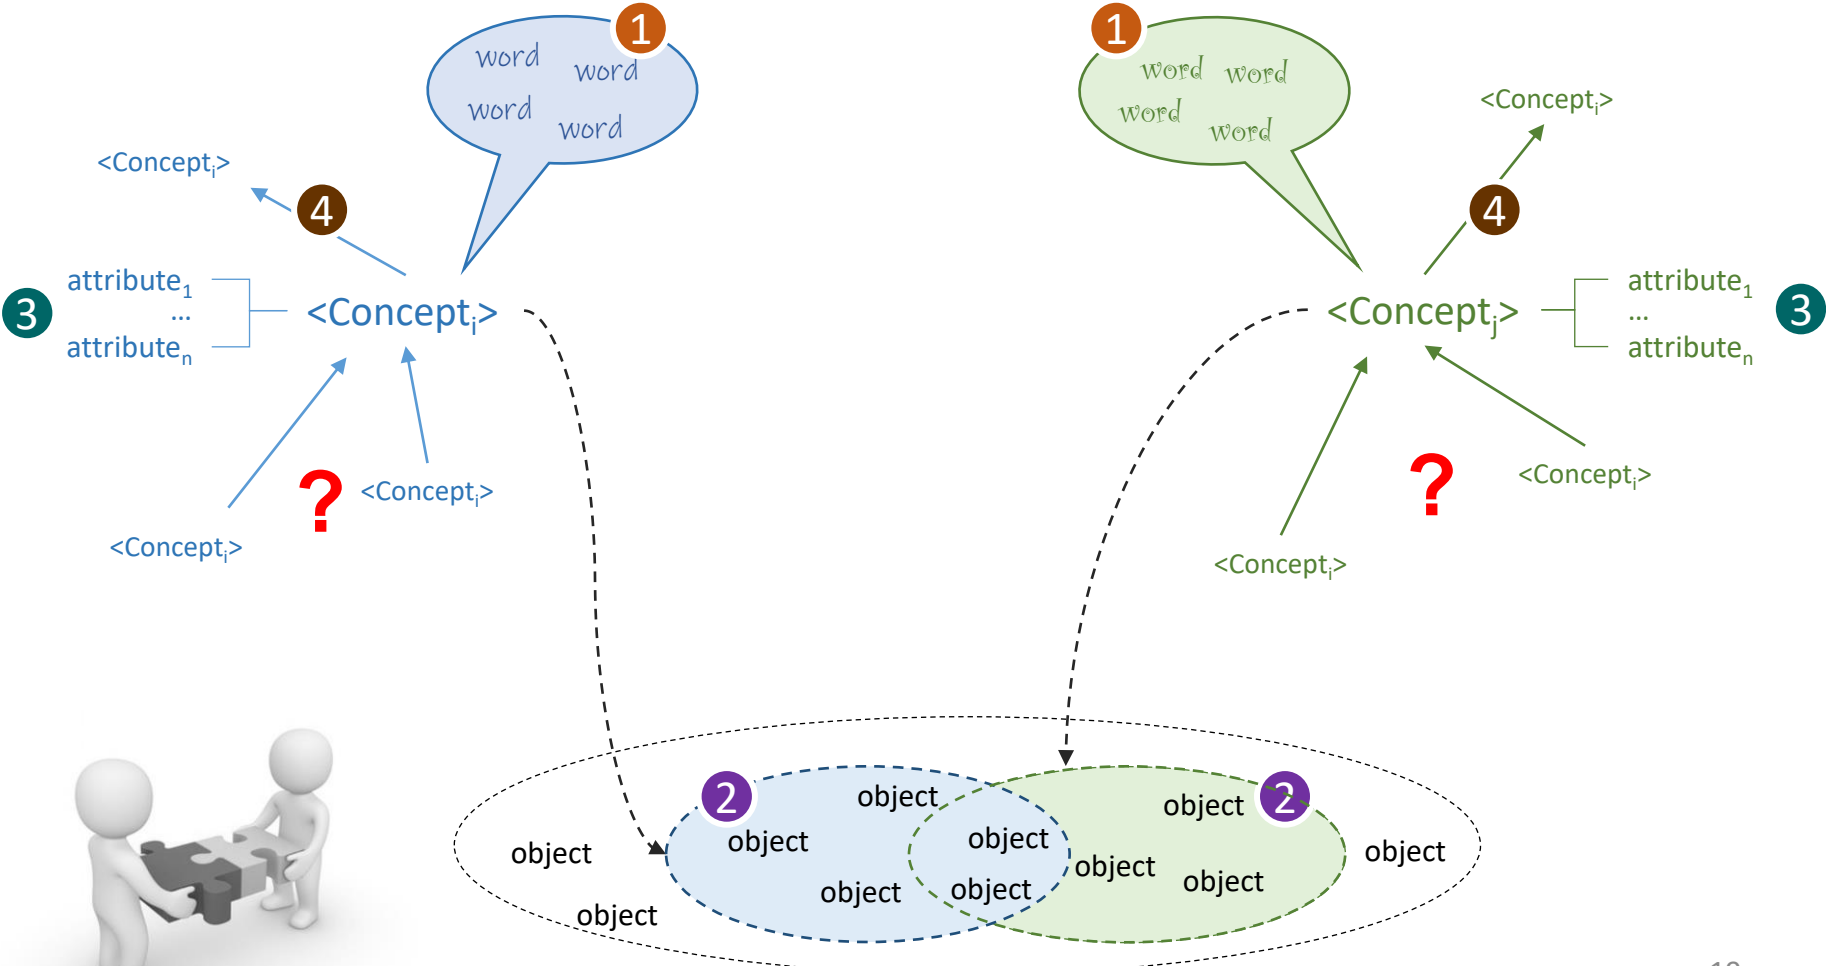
1

word word word word

<Concept$_i$>

4

3 attribute$_1$ … attribute$_n$

<Concept$_i$>

<Concept$_i$>

?

<Concept$_i$>

1

word word word word

<Concept$_i$>

4

<Concept$_j$>

attribute$_1$ … attribute$_n$ 3

<Concept$_i$>

?

<Concept$_i$>

2 object object object object object object object

2 object object object object object